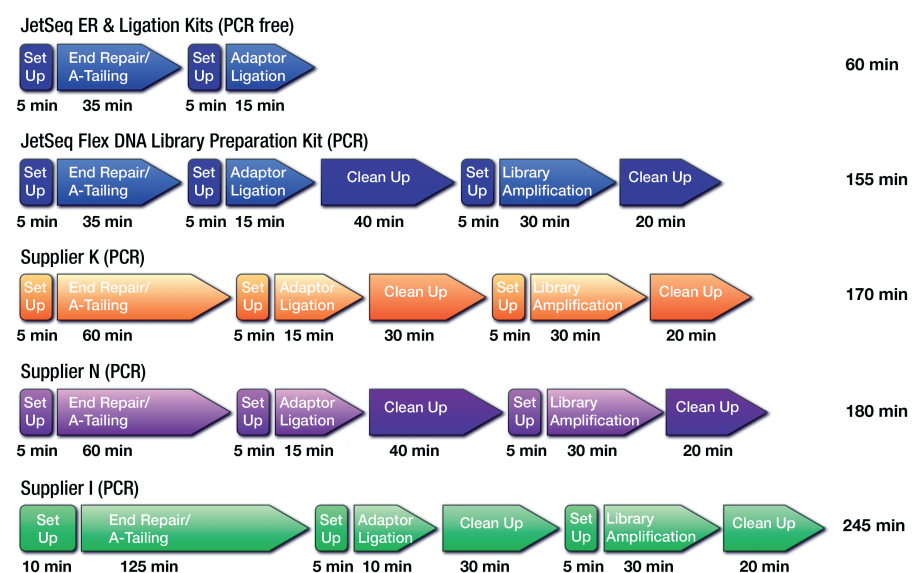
JetSeq ER & Ligation Kits (PCR free)

Set Up
5 min

End Repair/ A-Tailing
35 min

Set Up
5 min

Adaptor Ligation
15 min

60 min

JetSeq Flex DNA Library Preparation Kit (PCR)

Set Up
5 min

End Repair/ A-Tailing
35 min

Set Up
5 min

Adaptor Ligation
15 min

Clean Up
40 min

Set Up
5 min

Library Amplification
30 min

Clean Up
20 min

155 min

Supplier K (PCR)

Set Up
5 min

End Repair/ A-Tailing
60 min

Set Up
5 min

Adaptor Ligation
15 min

Clean Up
30 min

Set Up
5 min

Library Amplification
30 min

Clean Up
20 min

170 min

Supplier N (PCR)

Set Up
5 min

End Repair/ A-Tailing
60 min

Set Up
5 min

Adaptor Ligation
15 min

Clean Up
40 min

Set Up
5 min

Library Amplification
30 min

Clean Up
20 min

180 min

Supplier I (PCR)

Set Up
10 min

End Repair/ A-Tailing
125 min

Set Up
5 min

Adaptor Ligation
10 min

Clean Up
30 min

Set Up
5 min

Library Amplification
30 min

Clean Up
20 min

245 min